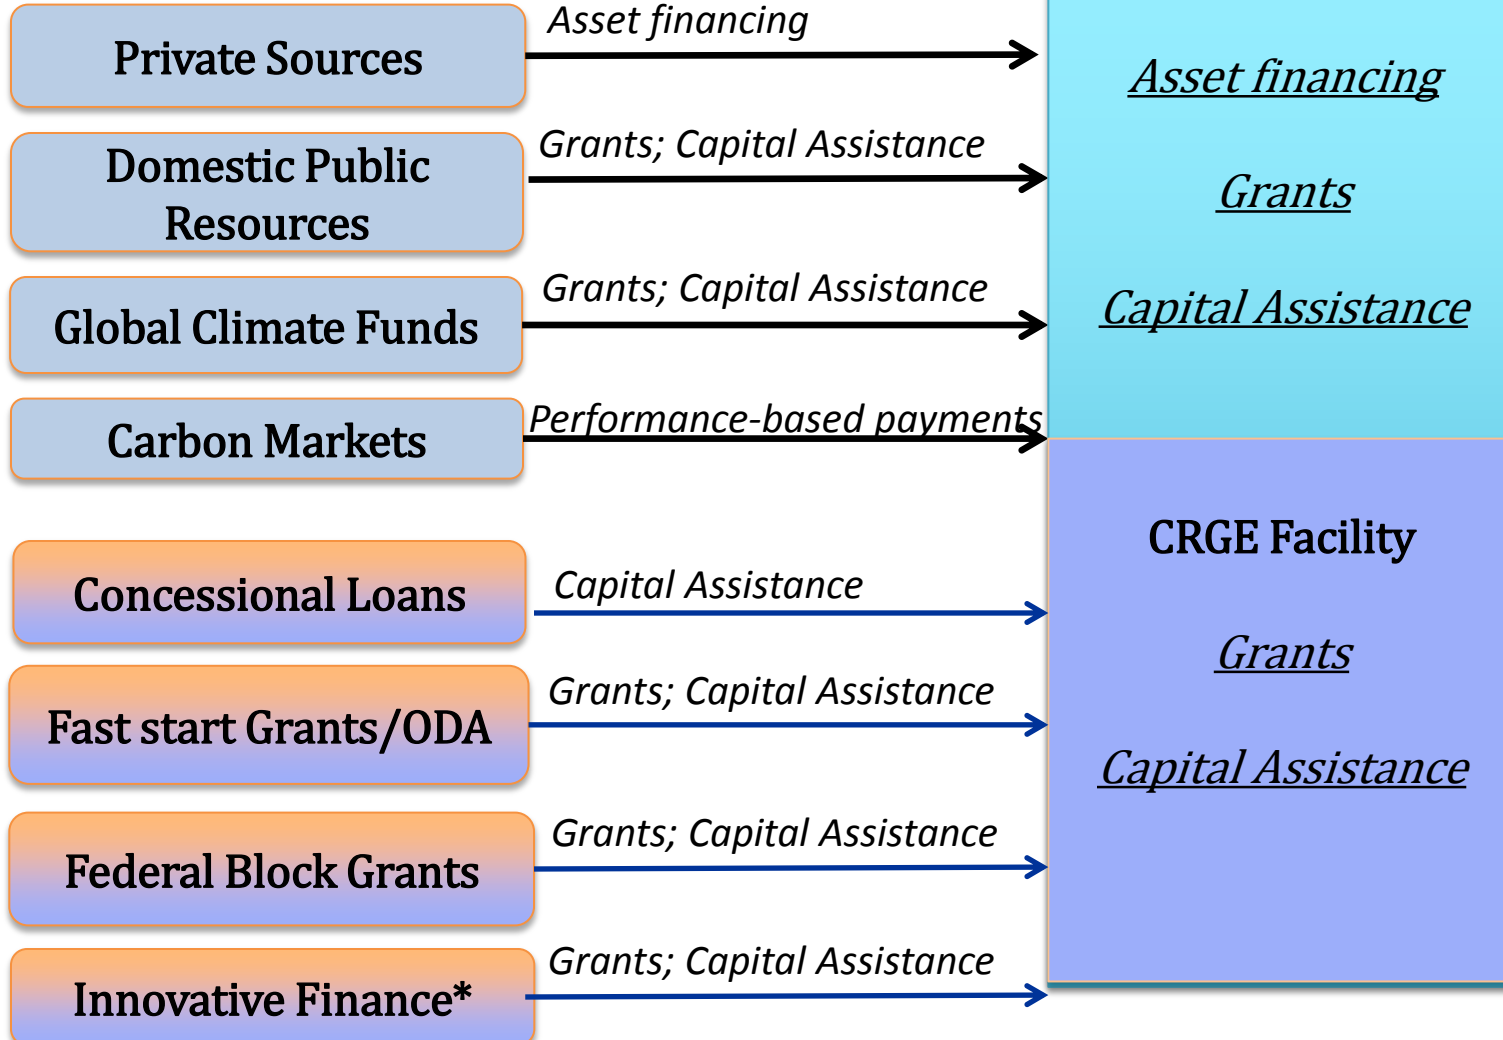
Private Sources

Asset financing

Domestic Public Resources

Grants; Capital Assistance

Global Climate Funds

Grants; Capital Assistance

Carbon Markets

Performance-based payments

Asset financing

Grants

Capital Assistance

Concessional Loans

Capital Assistance

Fast start Grants/ODA

Grants; Capital Assistance

Federal Block Grants

Grants; Capital Assistance

Innovative Finance*

Grants; Capital Assistance

CRGE Facility

Grants

Capital Assistance